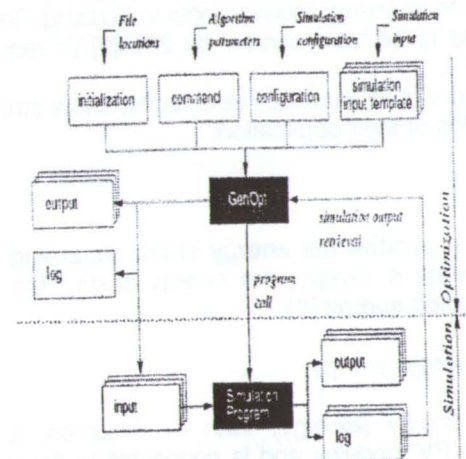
File locations

Algorithm parameters

Simulation configuration

Simulation input

initialization

command

configuration

simulation input template

output

GenOpt

simulation output retrieval

log

program call

Optimization

Simulation

output

input

Simulation Program

log